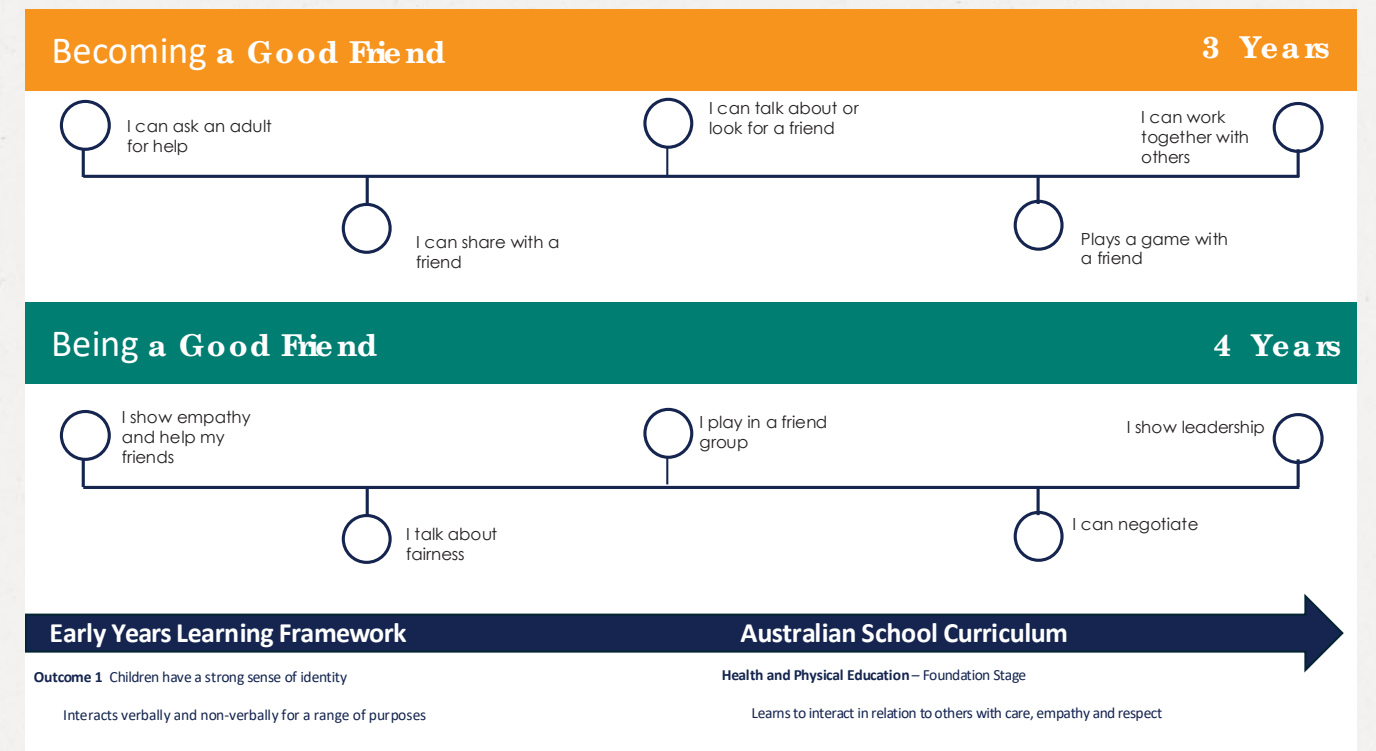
Becoming a Good Friend

3 Years

I can ask an adult for help

I can talk about or look for a friend

I can work together with others

I can share with a friend

Plays a game with a friend

Being a Good Friend

4 Years

I show empathy and help my friends

I play in a friend group

I show leadership

I talk about fairness

I can negotiate

Early Years Learning Framework

Outcome 1 Children have a strong sense of identity

Interacts verbally and non-verbally for a range of purposes

Australian School Curriculum

Health and Physical Education – Foundation Stage

Learns to interact in relation to others with care, empathy and respect